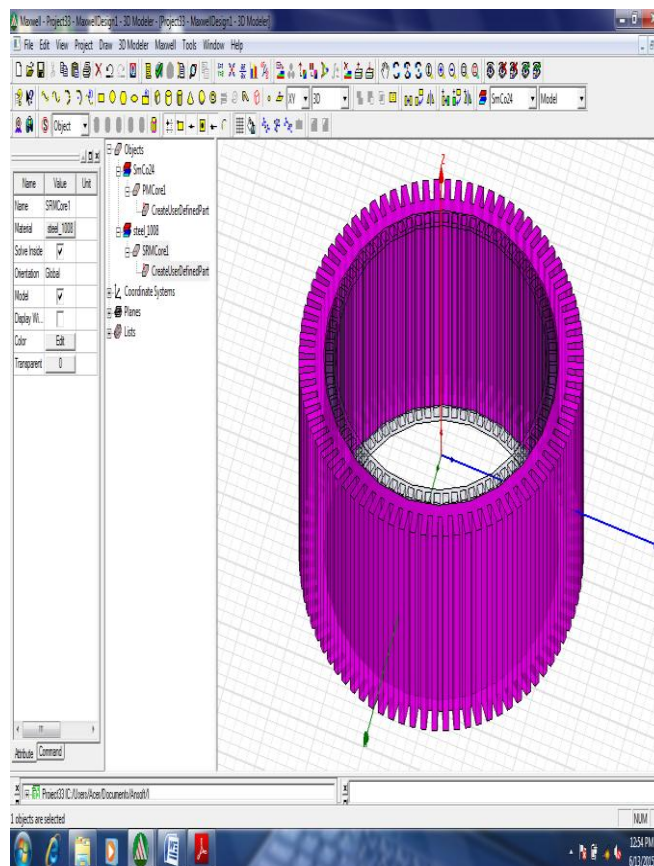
Maxwell - Project33 - MaxwellDesign1 - 3D Modeler - [Project33 - MaxwellDesign1 - 3D Modeler]

File Edit View Project Draw 3D Modeler Maxwell Tools Window Help

XY 3D SmCo24 Model

Object

| Name | Value | Unit |
|---|---|---|
| Name | SPMCore1 | |
| Material | steel_1008 | |
| Solve Inside | ✓ | |
| Orientation | Global | |
| Model | ✓ | |
| Display Wi... | | |
| Color | Edit | |
| Transparent | 0 | |

Objects
SmCo24
PMCore1
CreateUserDefinedPart
steel_1008
SPMCore1
CreateUserDefinedPart
Coordinate Systems
Planes
Lists

Z

Attribute Command

Project33 (C:/Users/Acer/Documents/Ansoft/)

1 objects are selected

NUM

12:54 PM
6/13/201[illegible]